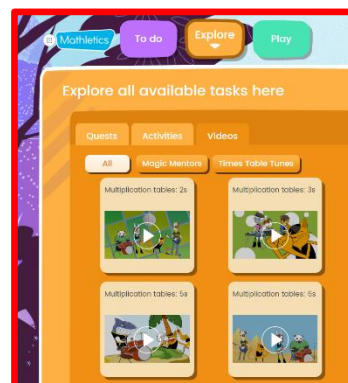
Mathletics To do Explore Play

Explore all available tasks here

Quests Activities Videos

All Magic Mentors Times Table Tunes

Multiplication tables: 2s

Multiplication tables: 3s

Multiplication tables: 5s

Multiplication tables: 5s